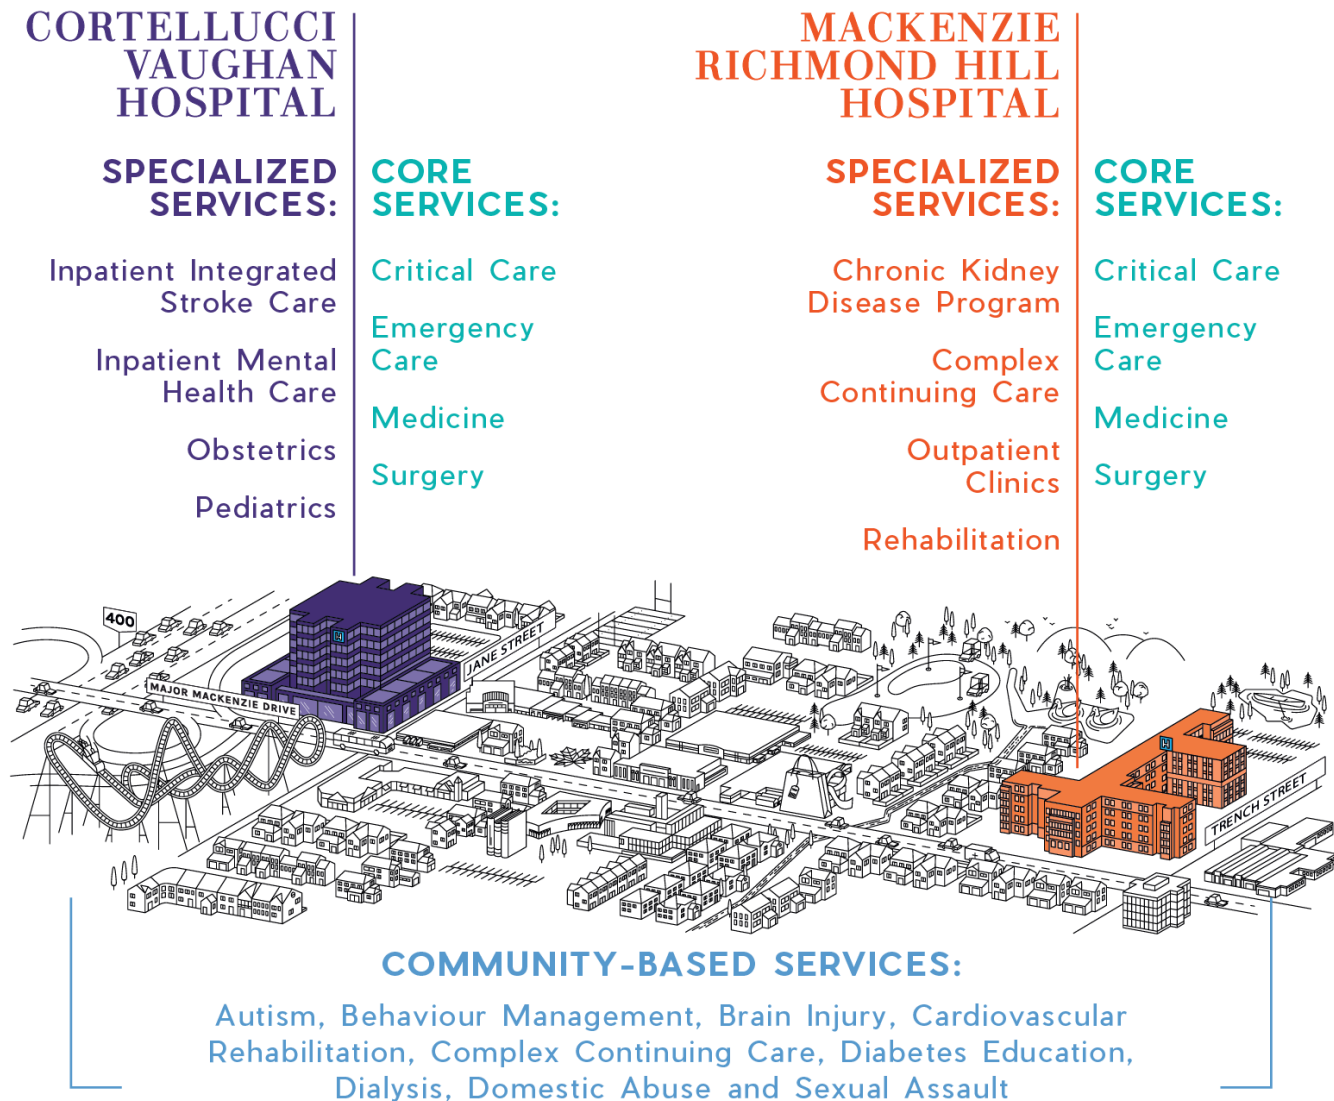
CORTELLUCCI VAUGHAN HOSPITAL

SPECIALIZED SERVICES:

Inpatient Integrated Stroke Care

Inpatient Mental Health Care

Obstetrics

Pediatrics

CORE SERVICES:

Critical Care

Emergency Care

Medicine

Surgery

MACKENZIE RICHMOND HILL HOSPITAL

SPECIALIZED SERVICES:

Chronic Kidney Disease Program

Complex Continuing Care

Outpatient Clinics

Rehabilitation

CORE SERVICES:

Critical Care

Emergency Care

Medicine

Surgery

400

MAJOR MACKENZIE DRIVE

JANE STREET

TRENCH STREET

COMMUNITY-BASED SERVICES:

Autism, Behaviour Management, Brain Injury, Cardiovascular Rehabilitation, Complex Continuing Care, Diabetes Education, Dialysis, Domestic Abuse and Sexual Assault